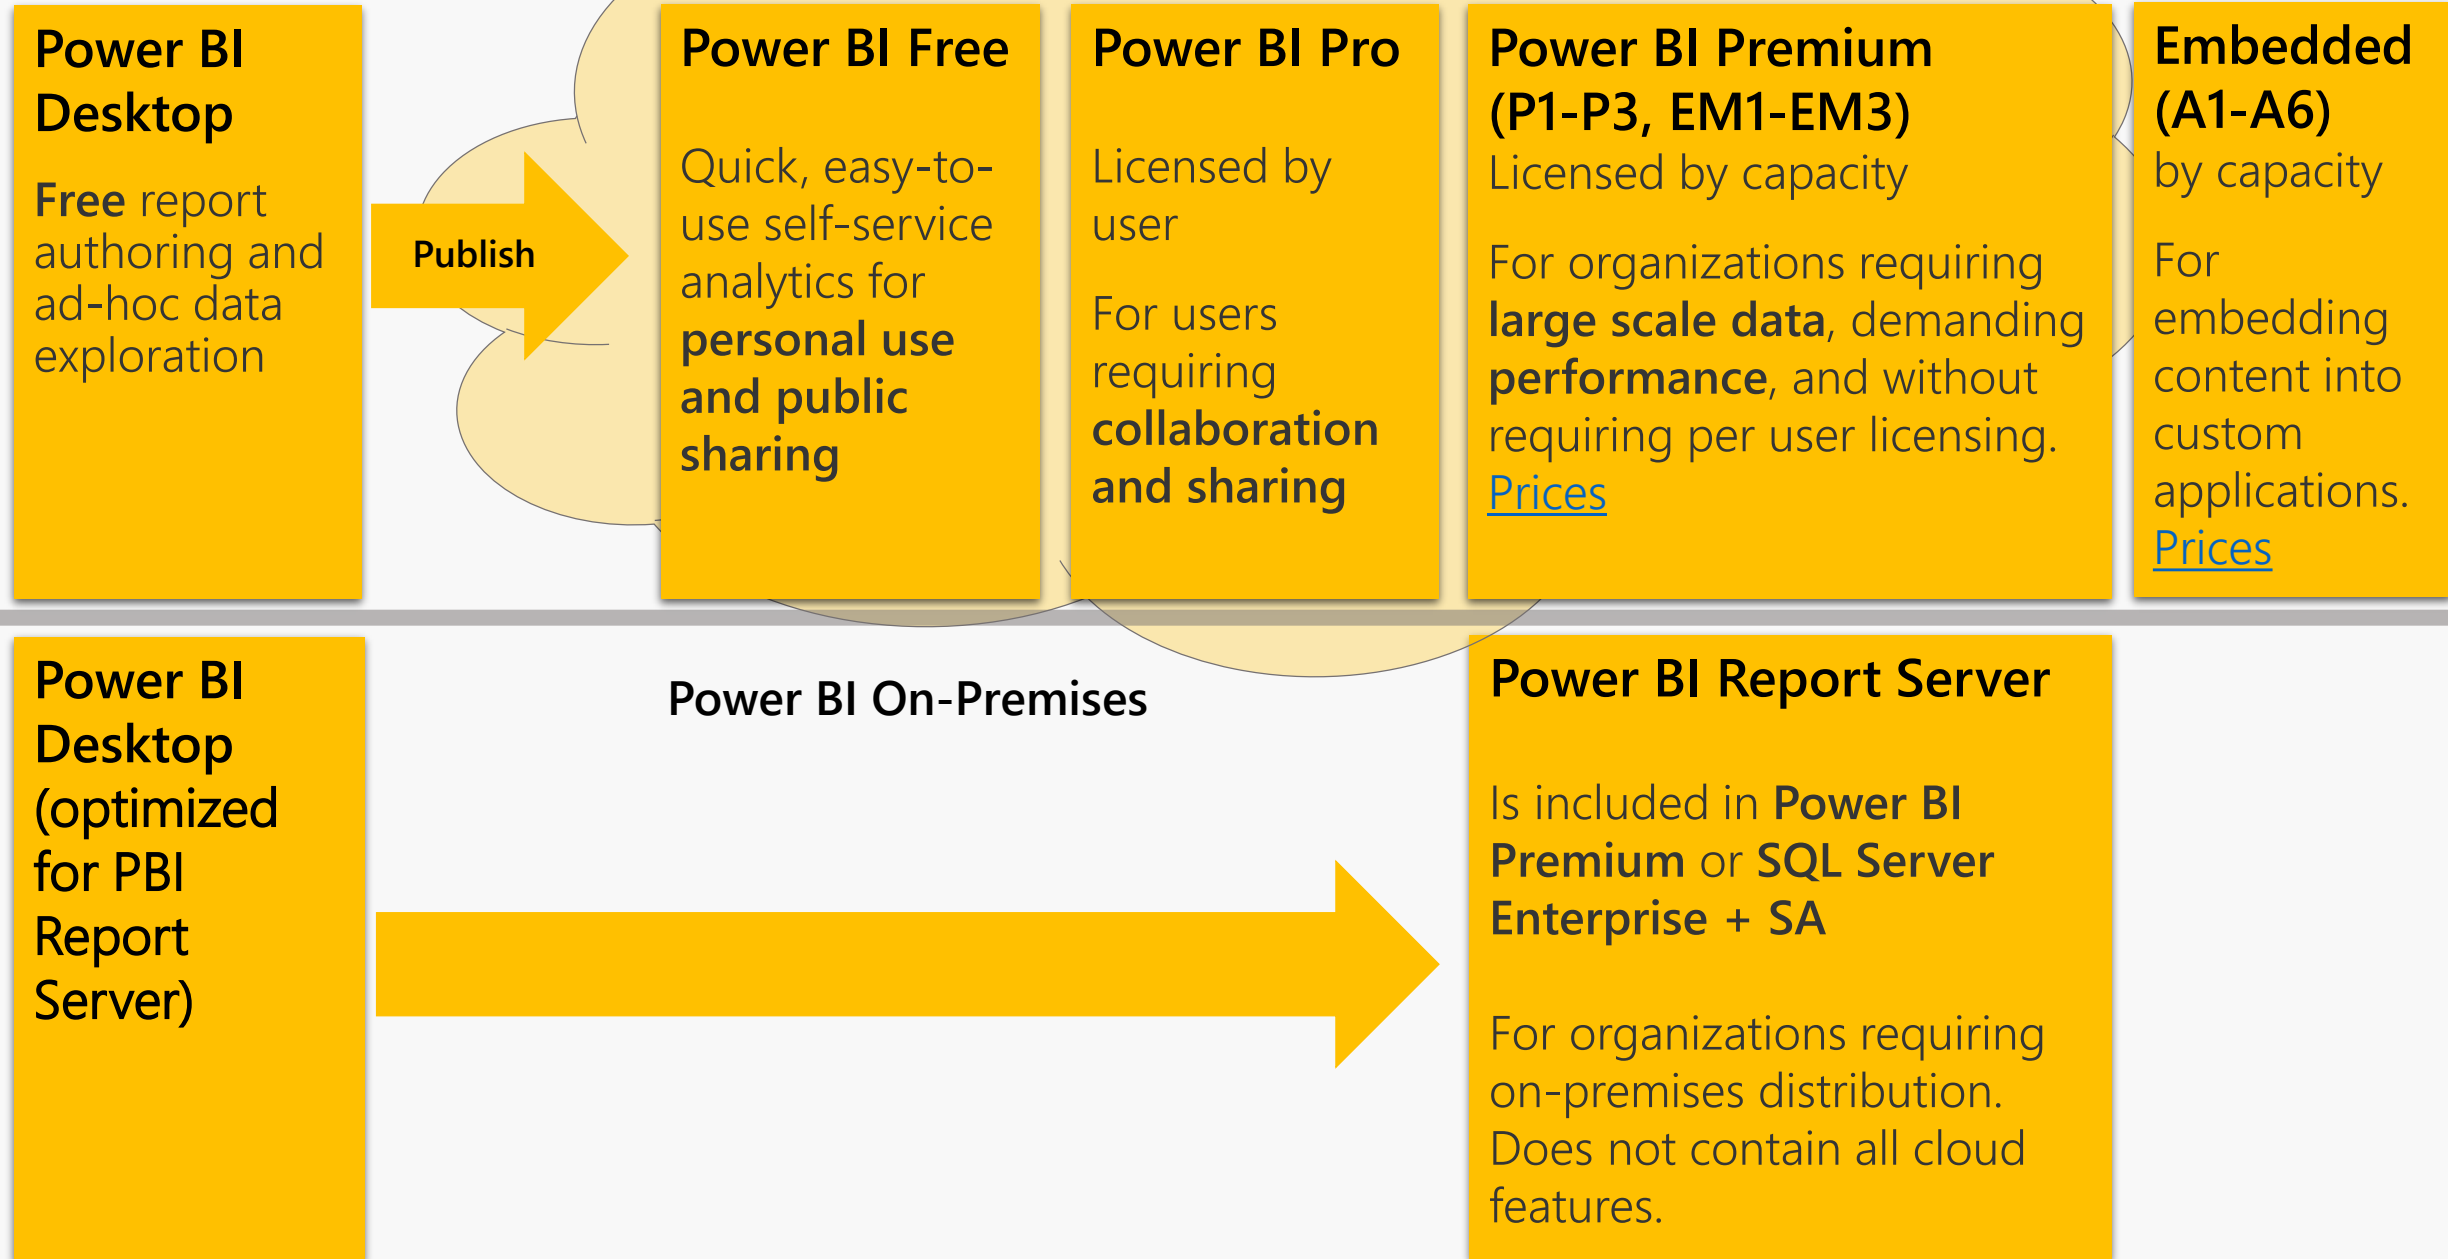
Power BI Desktop

Free report authoring and ad-hoc data exploration

Publish

Power BI Free

Quick, easy-to-use self-service analytics for personal use and public sharing

Power BI Pro

Licensed by user

For users requiring collaboration and sharing

Power BI Premium (P1-P3, EM1-EM3)
Licensed by capacity

For organizations requiring large scale data, demanding performance, and without requiring per user licensing. Prices

Embedded (A1-A6)
by capacity

For embedding content into custom applications. Prices

Power BI Desktop (optimized for PBI Report Server)

Power BI On-Premises

Power BI Report Server

Is included in Power BI Premium or SQL Server Enterprise + SA

For organizations requiring on-premises distribution. Does not contain all cloud features.